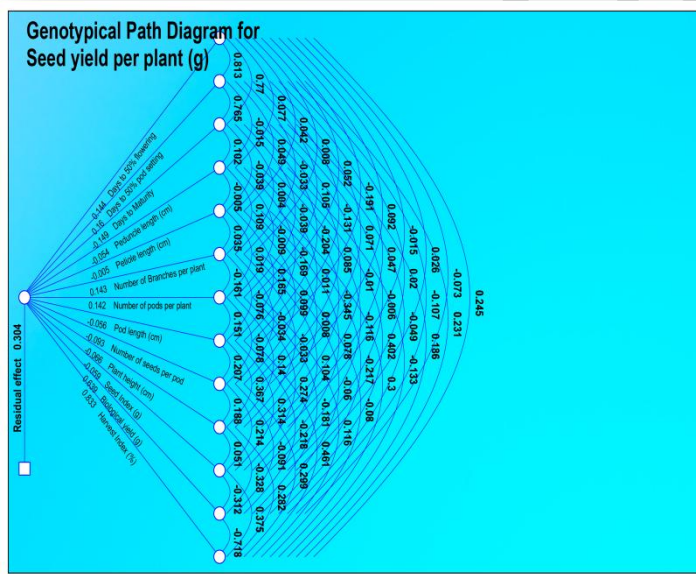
Genotypical Path Diagram for Seed yield per plant (g)

Residual effect 0.304

-0.144 Days to 50% flowering
0.16 Days to 50% pod setting
-0.149 Days to Maturity
-0.054 Peduncle length (cm)
-0.005 Pedicle length (cm)
0.143 Number of Branches per plant
0.142 Number of pods per plant
-0.056 Pod length (cm)
-0.093 Number of seeds per pod
-0.096 Plant height (cm)
-0.059 Seed index (g)
-0.626 Biological yield (g)
0.833 Harvest index (%)

0.813 0.765 0.102 -0.005 0.035 -0.161 0.151 0.207 0.188 0.051 -0.312 -0.718
0.77 -0.015 -0.039 0.109 0.019 -0.076 -0.078 0.387 0.214 -0.328 0.375
0.077 0.049 0.004 -0.009 0.165 -0.034 0.14 -0.314 0.282
0.042 -0.033 -0.039 -0.169 0.099 -0.033 0.274 -0.091 0.299
0.008 0.105 -0.204 0.011 0.008 0.104 -0.218 0.461
0.052 -0.131 0.085 -0.345 0.078 -0.06 0.116
-0.191 0.071 -0.01 -0.116 -0.217 -0.181
0.092 0.047 -0.006 0.402 0.3 -0.08
-0.015 0.02 -0.049 -0.133
0.026 -0.107 0.186
-0.073 0.231
0.245